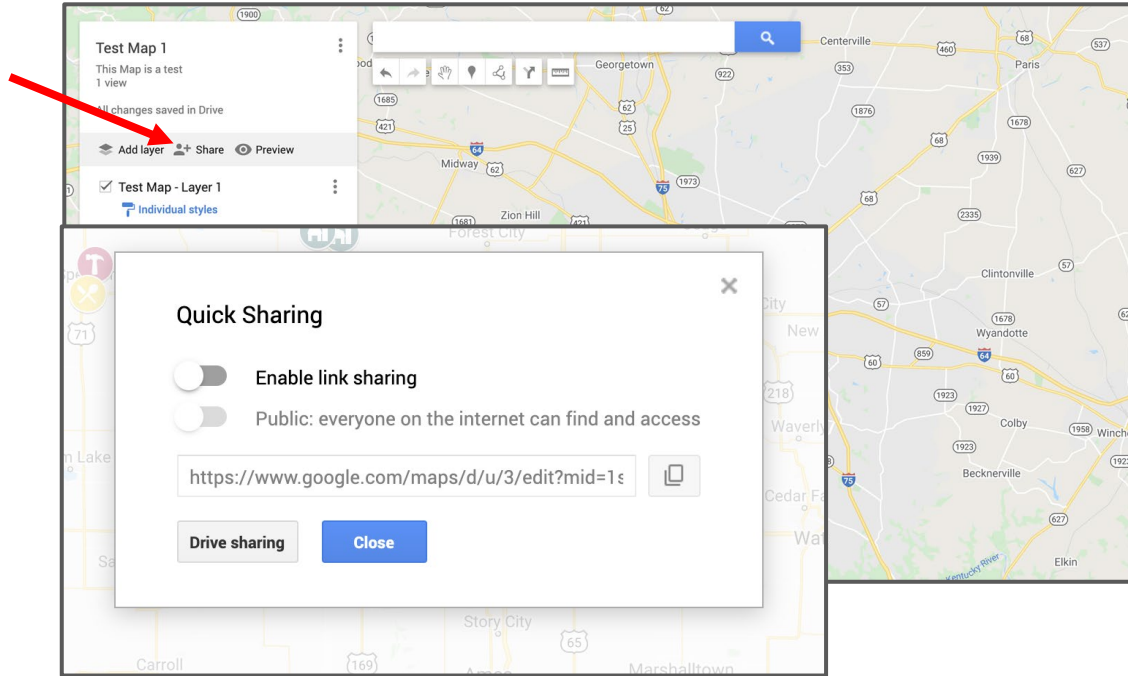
Test Map 1
This Map is a test
1 view

All changes saved in Drive

Add layer Share Preview

Test Map - Layer 1
Individual styles

Quick Sharing

Enable link sharing

Public: everyone on the internet can find and access

https://www.google.com/maps/d/u/3/edit?mid=1s

Drive sharing Close

1900
62
Centerville
460
68
537
Georgetown
Paris
353
922
1685
62
1876
421
25
1678
64
68
Midway
62
1939
75
1973
627
68
2335
1681
Zion Hill
Forest City
Clintonville
57
City
57
1678
New
Wyandotte
71
60
859
64
218
60
1923
1927
Waverly
Colby
1958
Winche
1923
Lake
Beckneville
75
Cedar Fa
Wa
Sa
Kentucky River
Elkin
Story City
65
Carroll
169
Ames
Marshalltown